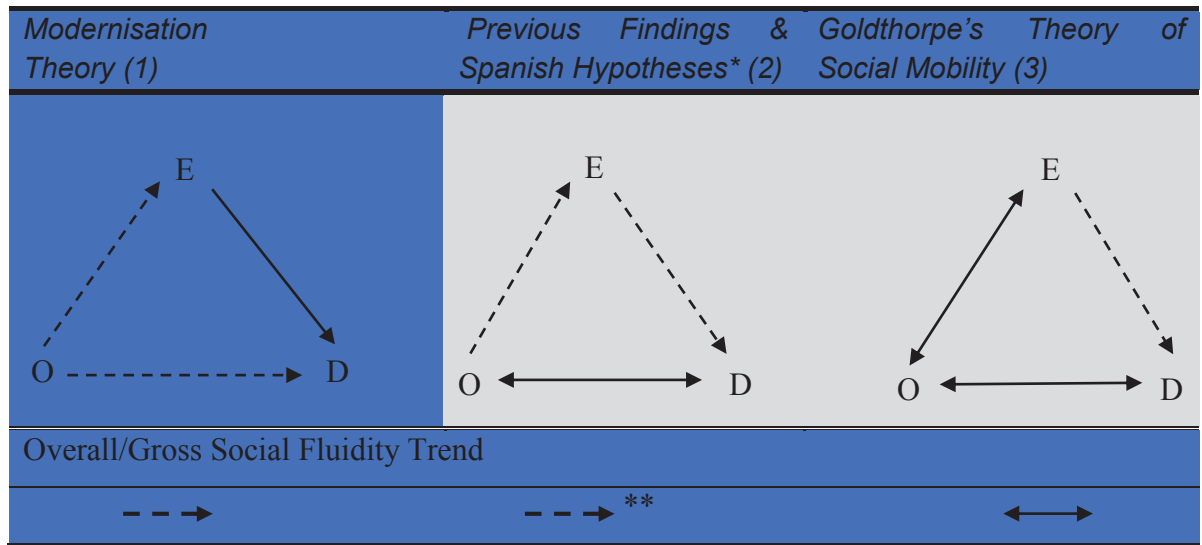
| Modernisation Theory (1) | Previous Findings & Spanish Hypotheses* (2) | Goldthorpe's Theory of Social Mobility (3) |
|---|---|---|
| E O D | E O D | E O D |
| Overall/Gross Social Fluidity Trend | | |
| | ** | |